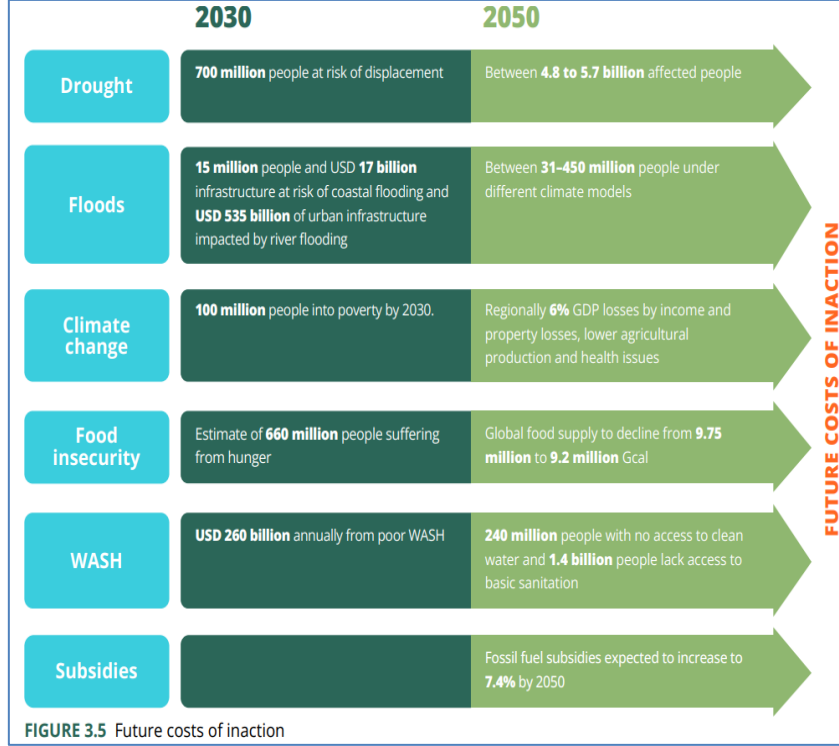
| | 2030 | 2050 |
|---|---|---|
| Drought | 700 million people at risk of displacement | Between 4.8 to 5.7 billion affected people |
| Floods | 15 million people and USD 17 billion infrastructure at risk of coastal flooding and USD 535 billion of urban infrastructure impacted by river flooding | Between 31–450 million people under different climate models |
| Climate change | 100 million people into poverty by 2030. | Regionally 6% GDP losses by income and property losses, lower agricultural production and health issues |
| Food insecurity | Estimate of 660 million people suffering from hunger | Global food supply to decline from 9.75 million to 9.2 million Gcal |
| WASH | USD 260 billion annually from poor WASH | 240 million people with no access to clean water and 1.4 billion people lack access to basic sanitation |
| Subsidies | | Fossil fuel subsidies expected to increase to 7.4% by 2050 |

FUTURE COSTS OF INACTION

FIGURE 3.5 Future costs of inaction